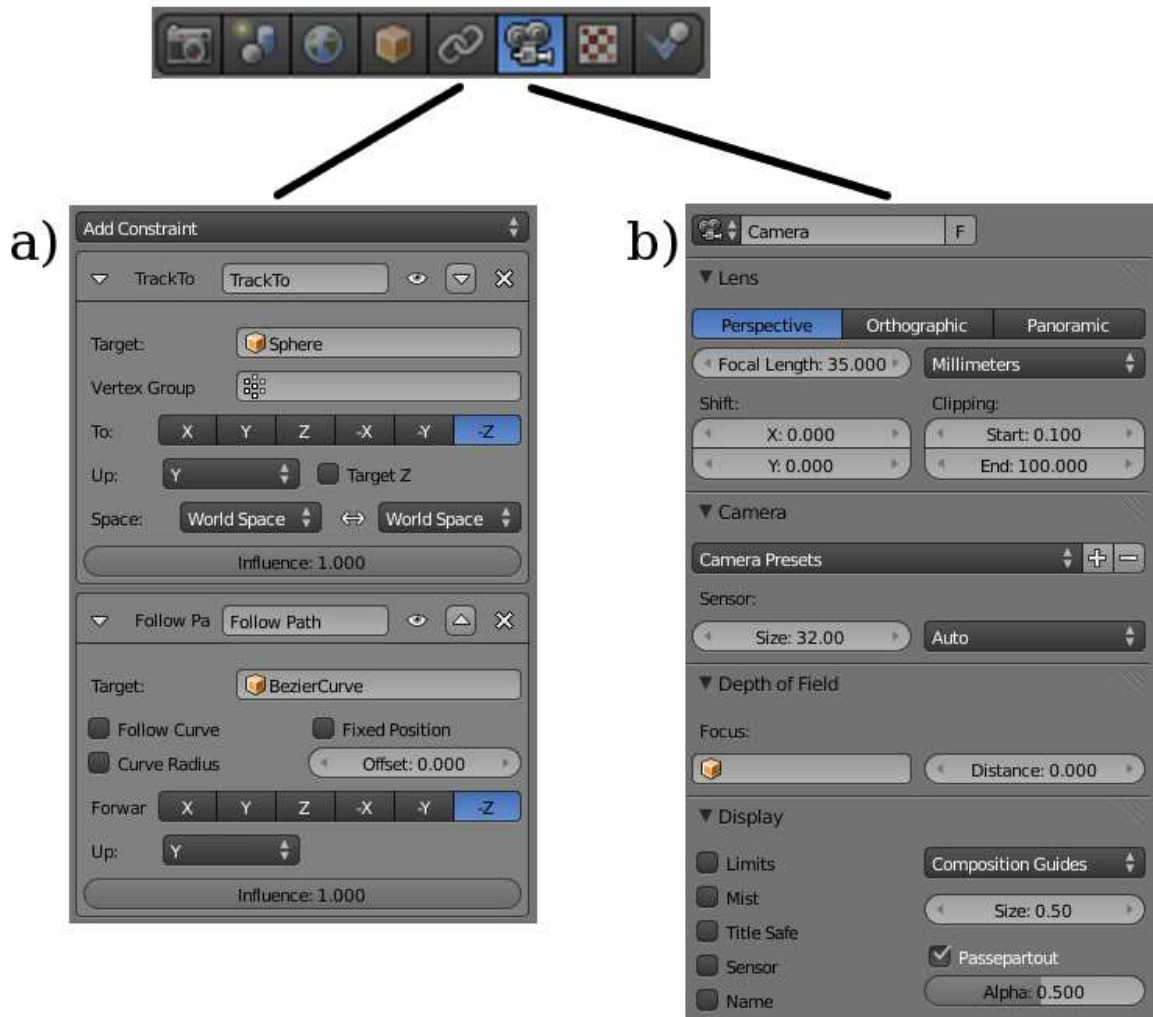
a)

Add Constraint

TrackTo TrackTo

Target: Sphere

Vertex Group

To: X Y Z -X -Y -Z

Up: Y Target Z

Space: World Space ⇔ World Space

Influence: 1.000

Follow Pa Follow Path

Target: BezierCurve

Follow Curve Fixed Position

Curve Radius Offset: 0.000

Forwar X Y Z -X -Y -Z

Up: Y

Influence: 1.000

b)

Camera F

▼ Lens

Perspective Orthographic Panoramic

Focal Length: 35.000 Millimeters

Shift: Clipping:

X: 0.000 Start: 0.100

Y: 0.000 End: 100.000

▼ Camera

Camera Presets

Sensor:

Size: 32.00 Auto

▼ Depth of Field

Focus:

Distance: 0.000

▼ Display

Limits Composition Guides

Mist Size: 0.50

Title Safe Passepartout

Sensor

Name Alpha: 0.500